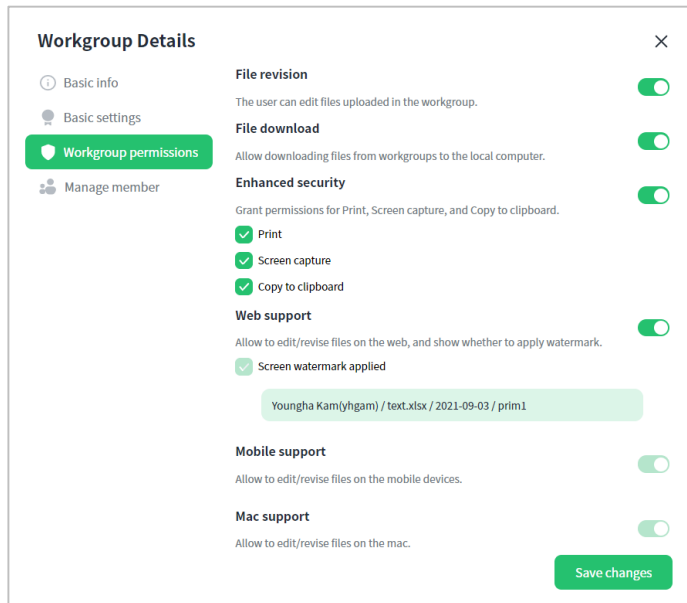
Workgroup Details

×

Basic info

Basic settings

Workgroup permissions

Manage member

File revision

The user can edit files uploaded in the workgroup.

File download

Allow downloading files from workgroups to the local computer.

Enhanced security

Grant permissions for Print, Screen capture, and Copy to clipboard.

Print

Screen capture

Copy to clipboard

Web support

Allow to edit/revise files on the web, and show whether to apply watermark.

Screen watermark applied

Youngha Kam(yhgam) / text.xlsx / 2021-09-03 / prim1

Mobile support

Allow to edit/revise files on the mobile devices.

Mac support

Allow to edit/revise files on the mac.

Save changes